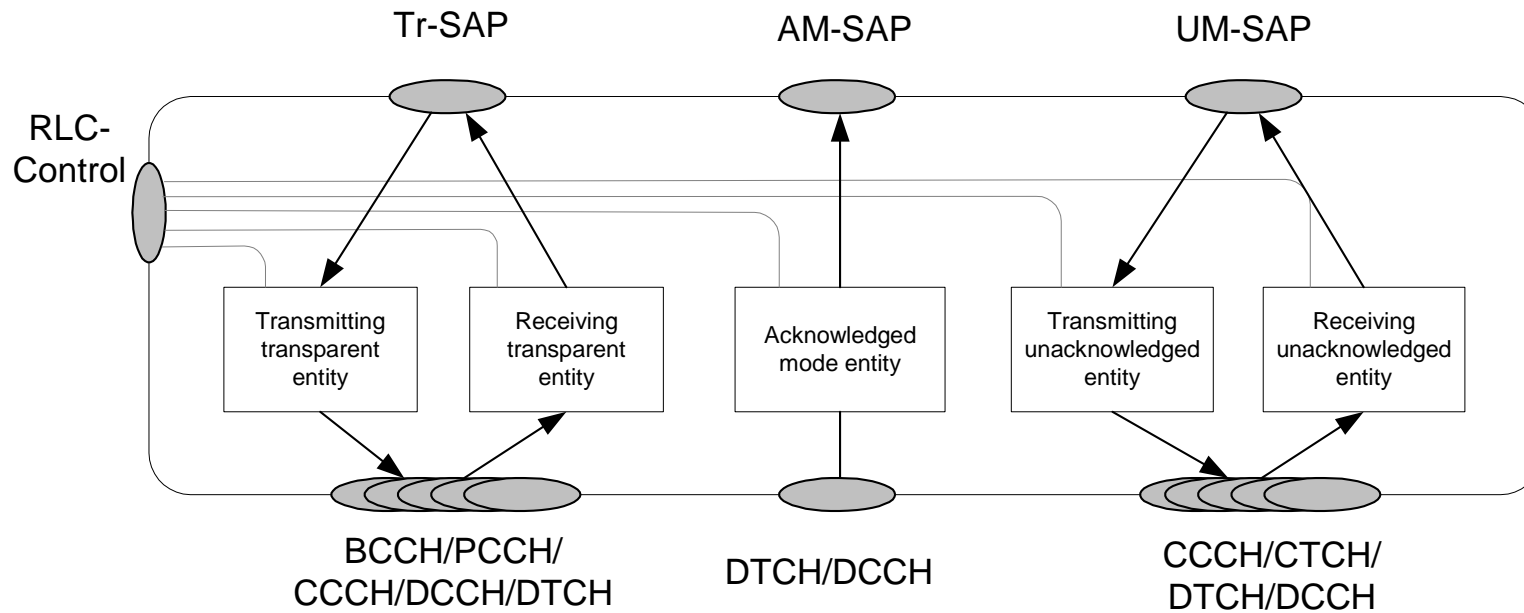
Tr-SAP

AM-SAP

UM-SAP

RLC-Control

Transmitting transparent entity

Receiving transparent entity

Acknowledged mode entity

Transmitting unacknowledged entity

Receiving unacknowledged entity

BCCH/PCCH/ CCCH/DCCH/DTCH

DTCH/DCCH

CCCH/CTCH/ DTCH/DCCH